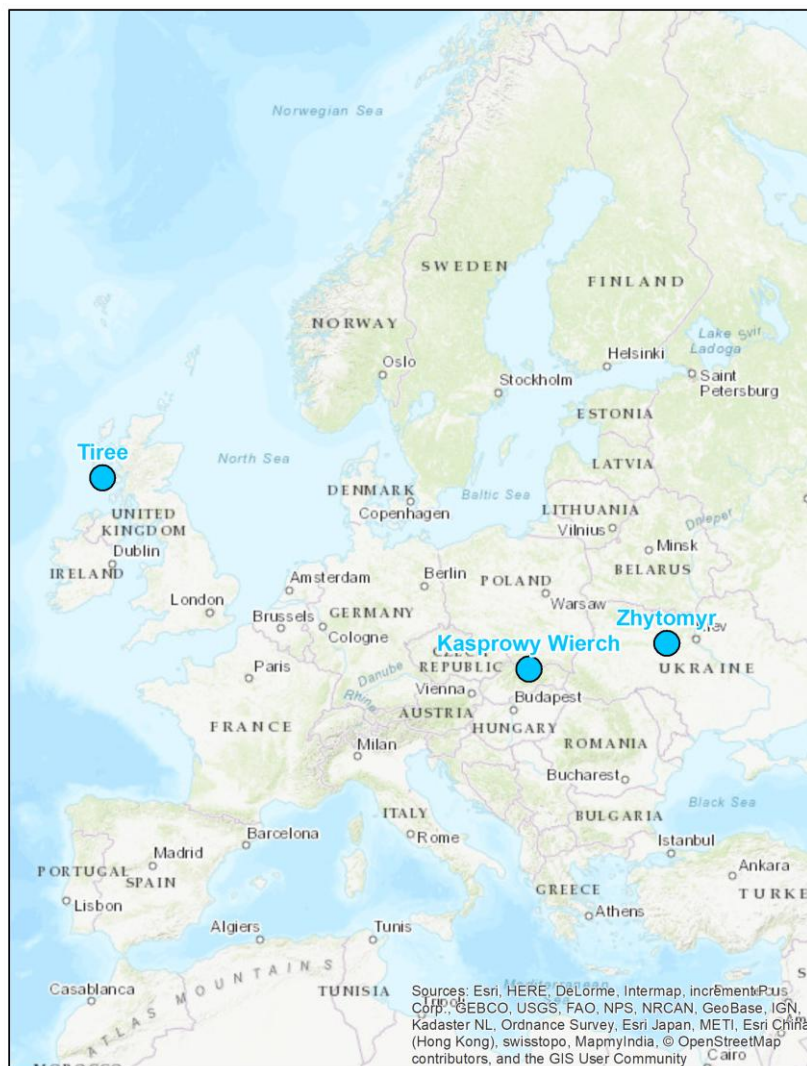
Norwegian Sea

SWEDEN

FINLAND

NORWAY

Lake Svir
Ladoga

Oslo

Helsinki

Saint Petersburg

Stockholm

ESTONIA

Tiree

North Sea

LATVIA

DENMARK

Baltic Sea

UNITED KINGDOM

Copenhagen

LITHUANIA

Vilnius

Dnieper

Dublin

Minsk

IRELAND

Amsterdam

Berlin

POLAND

BELARUS

London

Warsaw

Brussels

GERMANY

Zhytomyr

Kiev

Cologne

Kasprowy Wierch

Paris

Danube

REPUBLIC

UKRAINE

Rhine

Vienna

Budapest

AUSTRIA

FRANCE

HUNGARY

Milan

ROMANIA

Bucharest

Black Sea

ITALY

Barcelona

BULGARIA

Rome

Istanbul

Madrid

PORTUGAL

Ankara

SPAIN

GREECE

TURKE

Lisbon

Athens

Algiers

Tunis

ATLAS MOUNTAINS

Casablanca

TUNISIA

Tripoli

Sources: Esri, HERE, DeLorme, Intermap, increment P Corp., GEBCO, USGS, FAO, NPS, NRCAN, GeoBase, IGN, Kadaster NL, Ordnance Survey, Esri Japan, METI, Esri China (Hong Kong), swisstopo, MapmyIndia, © OpenStreetMap contributors, and the GIS User Community

Cairo